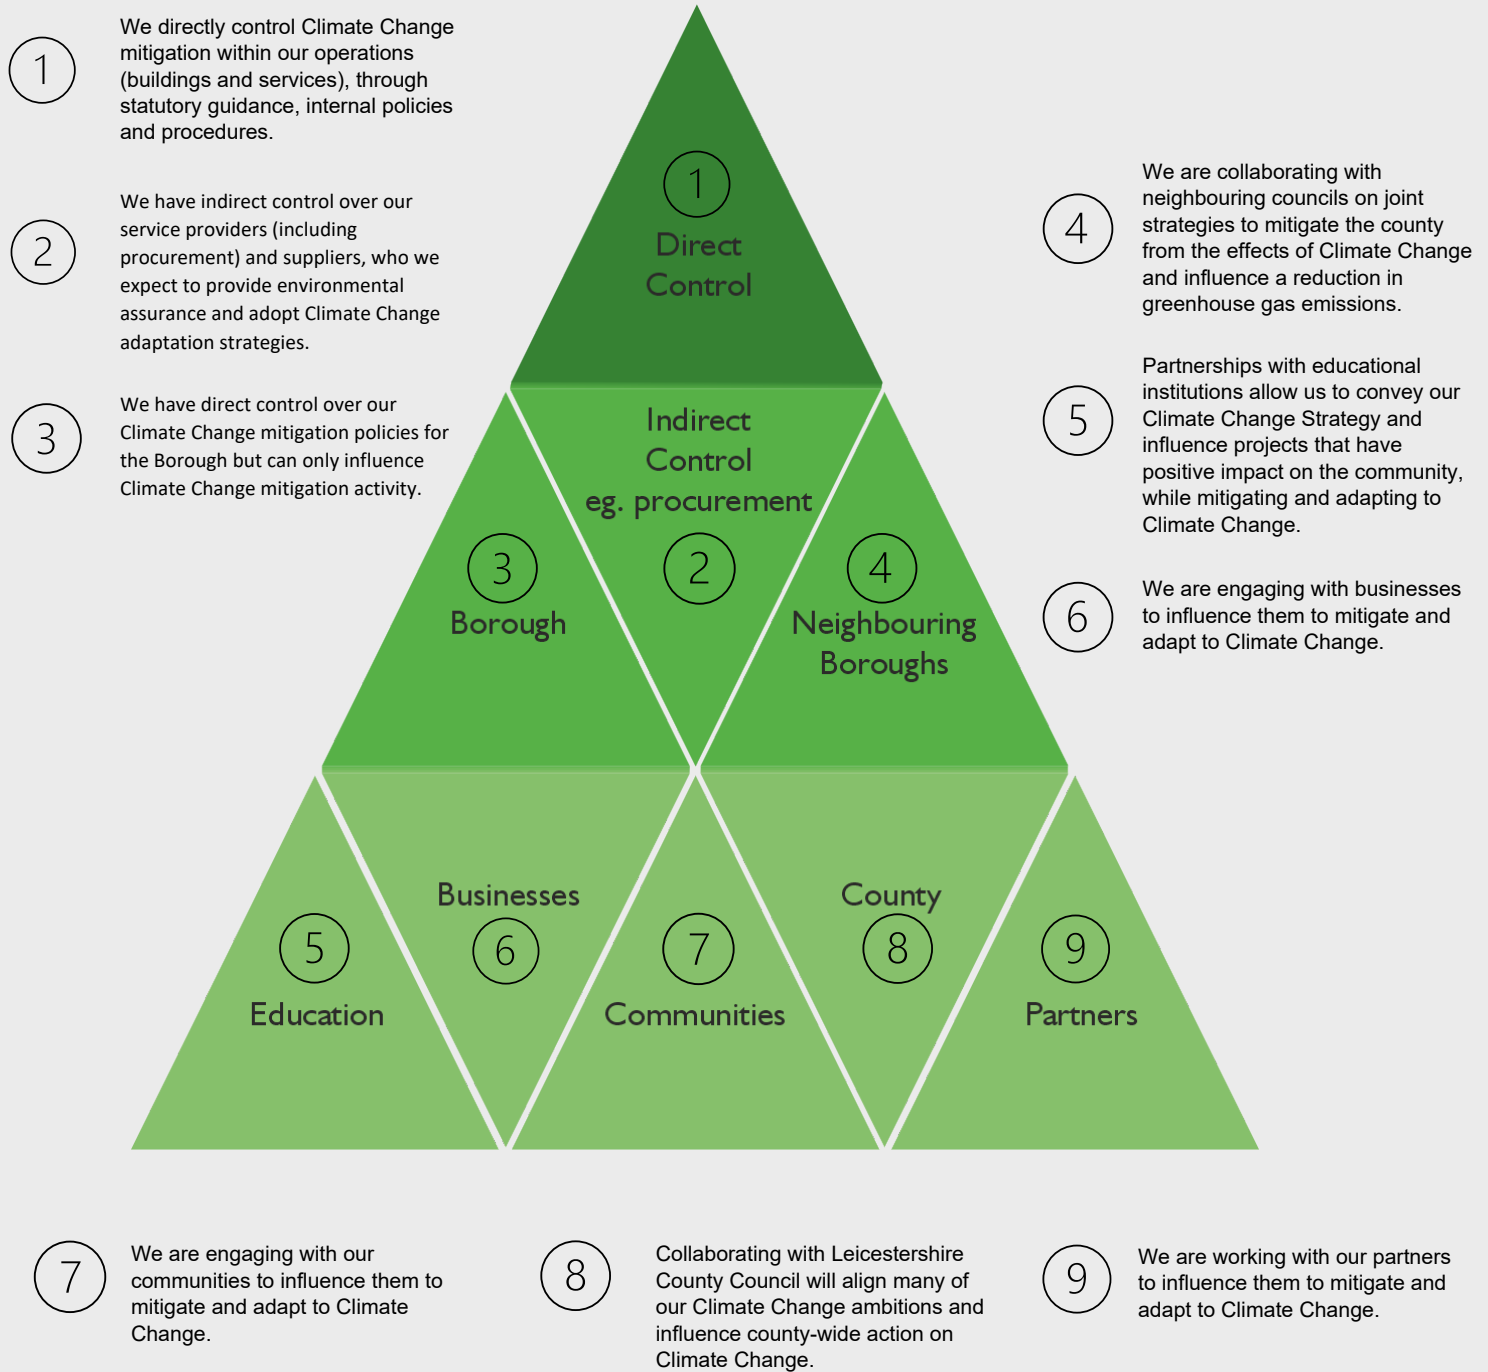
1 We directly control Climate Change mitigation within our operations (buildings and services), through statutory guidance, internal policies and procedures.

2 We have indirect control over our service providers (including procurement) and suppliers, who we expect to provide environmental assurance and adopt Climate Change adaptation strategies.

3 We have direct control over our Climate Change mitigation policies for the Borough but can only influence Climate Change mitigation activity.

1 Direct Control

Indirect Control eg. procurement

3 Borough

2

4 Neighbouring Boroughs

Businesses 6

5 Education

7 Communities

County 8

9 Partners

4 We are collaborating with neighbouring councils on joint strategies to mitigate the county from the effects of Climate Change and influence a reduction in greenhouse gas emissions.

5 Partnerships with educational institutions allow us to convey our Climate Change Strategy and influence projects that have positive impact on the community, while mitigating and adapting to Climate Change.

6 We are engaging with businesses to influence them to mitigate and adapt to Climate Change.

7 We are engaging with our communities to influence them to mitigate and adapt to Climate Change.

8 Collaborating with Leicestershire County Council will align many of our Climate Change ambitions and influence county-wide action on Climate Change.

9 We are working with our partners to influence them to mitigate and adapt to Climate Change.